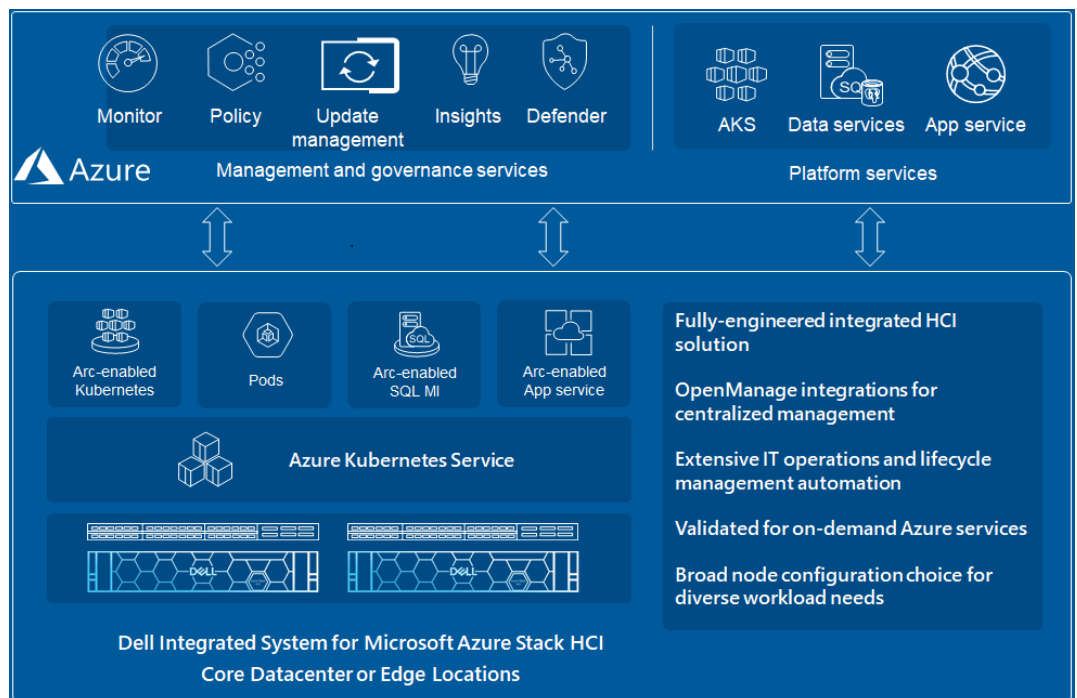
Monitor
Policy
Update management
Insights
Defender

Azure

Management and governance services

AKS
Data services
App service

Platform services

Arc-enabled Kubernetes
Pods
Arc-enabled SQL MI
Arc-enabled App service

Azure Kubernetes Service

DELL
DELL

Fully-engineered integrated HCI solution

OpenManage integrations for centralized management

Extensive IT operations and lifecycle management automation

Validated for on-demand Azure services

Broad node configuration choice for diverse workload needs

Dell Integrated System for Microsoft Azure Stack HCI
Core Datacenter or Edge Locations